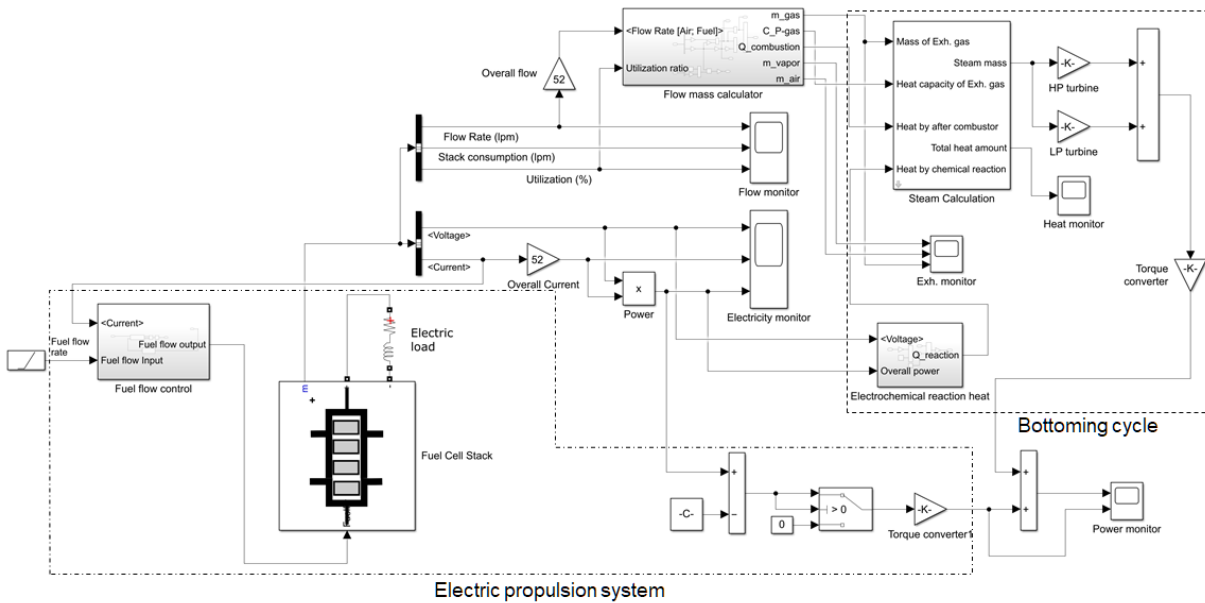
<Flow Rate [Air; Fuel]>
Utilization ratio
m_gas
C_P-gas
Q_combustion
m_vapor
m_air
Flow mass calculator
Overall flow
52
Flow Rate (lpm)
Stack consumption (lpm)
Utilization (%)
Flow monitor
Mass of Exh. gas
Heat capacity of Exh. gas
Heat by after combustor
Heat by chemical reaction
Steam mass
Total heat amount
Steam Calculation
-K-
HP turbine
-K-
LP turbine
+
+
Heat monitor
<Voltage>
<Current>
52
Overall Current
x
Power
Electricity monitor
Exh. monitor
Torque converter
-K-
<Current>
Fuel flow Input
Fuel flow output
Fuel flow control
Fuel flow rate
Electric load
E
+
Fuel Cell Stack
<Voltage>
Overall power
Q_reaction
Electrochemical reaction heat
Bottoming cycle
-C-
+
−
0
> 0
-K-
Torque converter1
+
+
Power monitor
Electric propulsion system